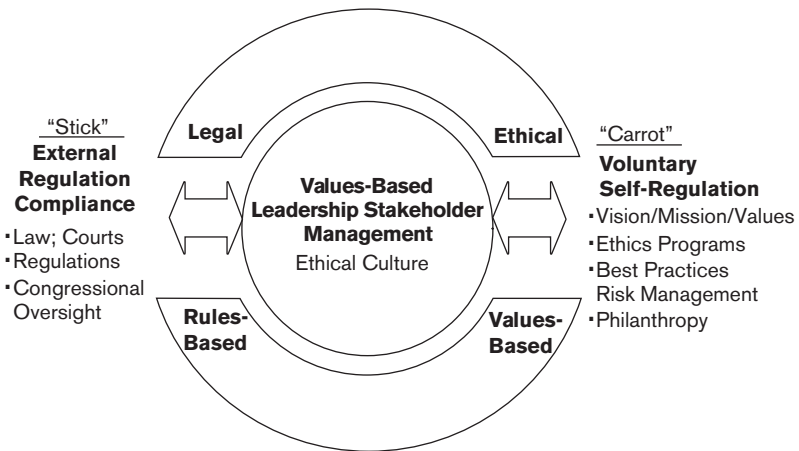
"Stick"
External Regulation Compliance
• Law; Courts
• Regulations
• Congressional Oversight

Legal

Ethical

"Carrot"
Voluntary Self-Regulation
• Vision/Mission/Values
• Ethics Programs
• Best Practices Risk Management
• Philanthropy

Values-Based Leadership Stakeholder Management
Ethical Culture

Rules-Based

Values-Based